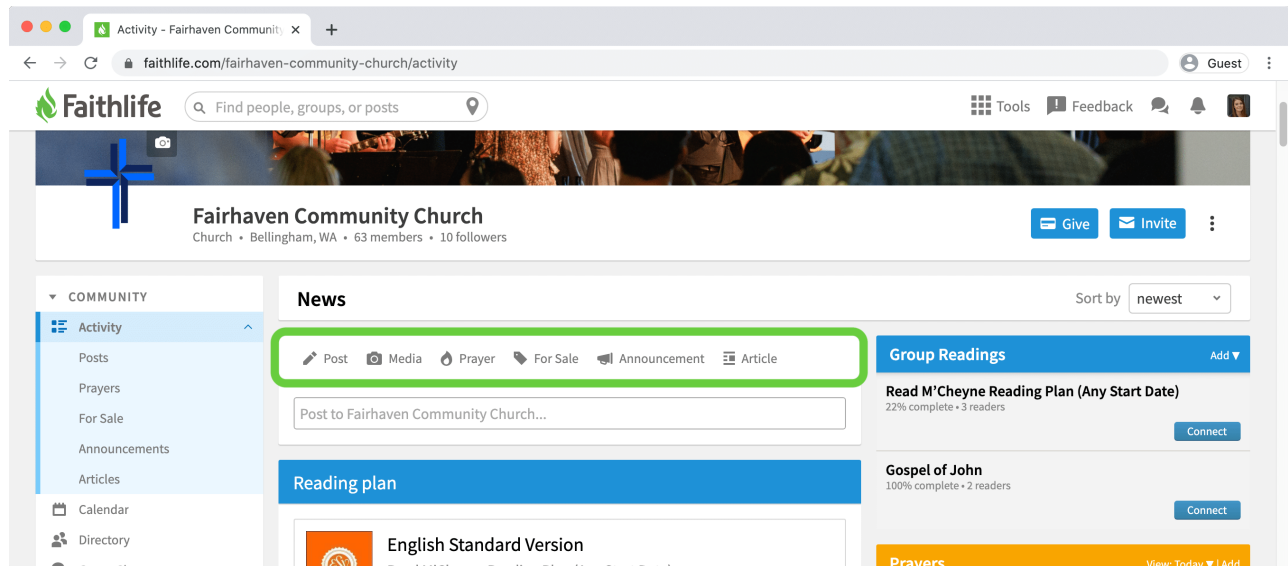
Activity - Fairhaven Community ×

faithlife.com/fairhaven-community-church/activity

Guest

Faithlife

Find people, groups, or posts

Tools Feedback

Fairhaven Community Church
Church • Bellingham, WA • 63 members • 10 followers

Give Invite

COMMUNITY
Activity
Posts
Prayers
For Sale
Announcements
Articles
Calendar
Directory

News

Sort by newest

Post Media Prayer For Sale Announcement Article

Post to Fairhaven Community Church...

Reading plan

English Standard Version

Group Readings Add ▾

Read M'Cheyne Reading Plan (Any Start Date)
22% complete • 3 readers
Connect

Gospel of John
100% complete • 2 readers
Connect

Prayers View: Today ▾ | Add